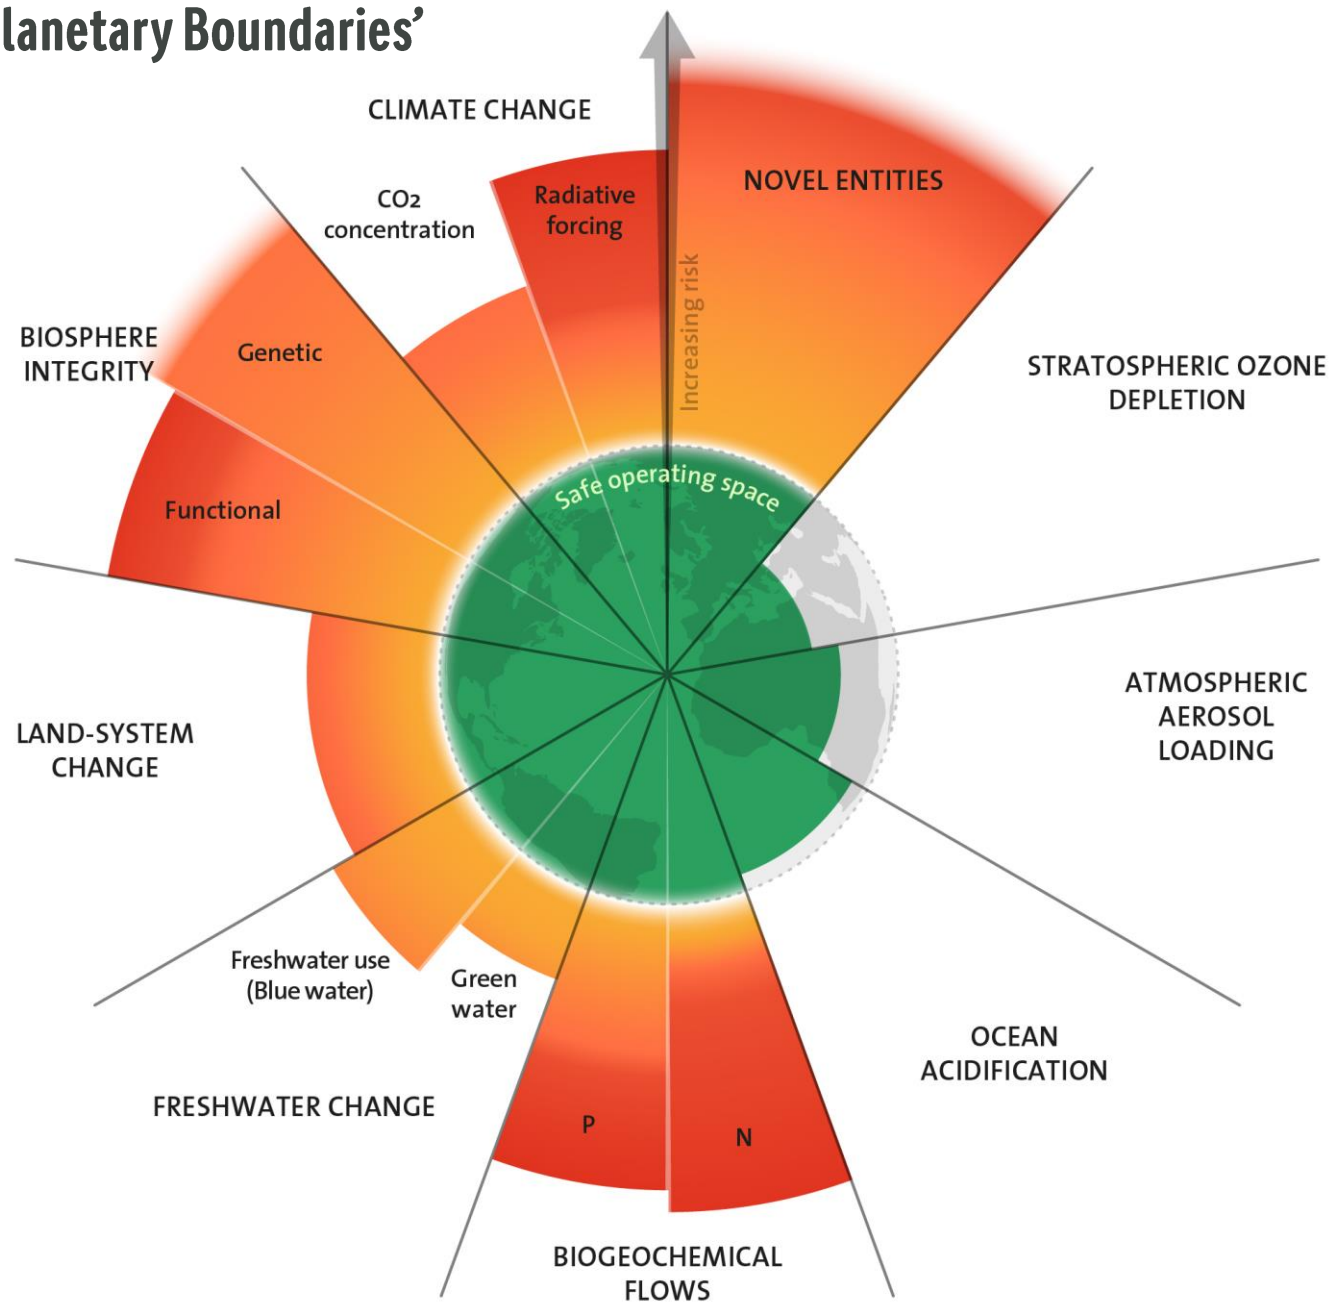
lanetary Boundaries'

CLIMATE CHANGE

$CO_2$ concentration

Radiative forcing

NOVEL ENTITIES

Increasing risk

BIOSPHERE INTEGRITY

Genetic

Functional

STRATOSPHERIC OZONE DEPLETION

Safe operating space

ATMOSPHERIC AEROSOL LOADING

LAND-SYSTEM CHANGE

Freshwater use (Blue water)

Green water

OCEAN ACIDIFICATION

FRESHWATER CHANGE

P

N

BIOGEOCHEMICAL FLOWS